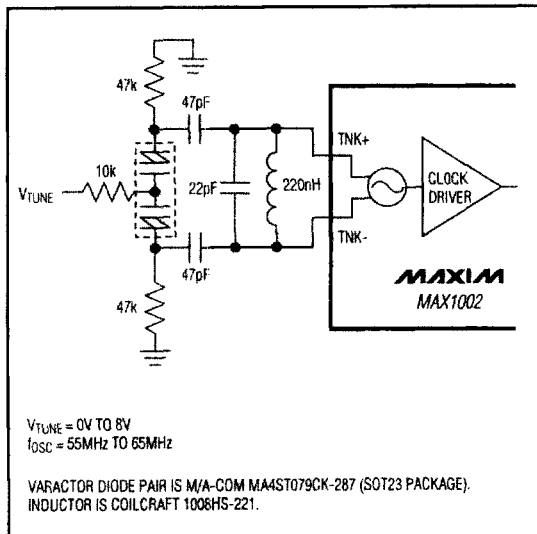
47k

47pF

10k

$V_{TUNE}$

22pF

220nH

TNK+

TNK-

CLOCK DRIVER

47pF

47k

MAXIM

MAX1002

$V_{TUNE}$ = 0V TO 8V
$f_{OSC}$ = 55MHz TO 65MHz

VARACTOR DIODE PAIR IS M/A-COM MA4ST079CK-287 (SOT23 PACKAGE).
INDUCTOR IS COILCRAFT 1008HS-221.